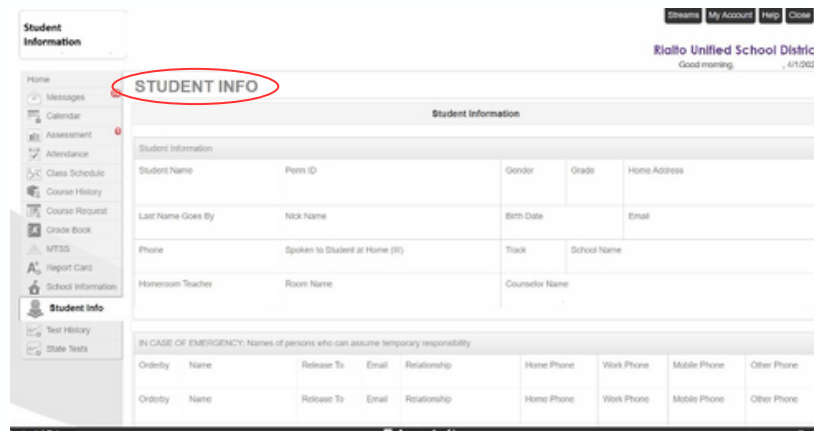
Student Information

Streams My Account Help Close

Rialto Unified School Distric

Good morning, , 4/1/202

Home
Messages
Calendar
Assessment
Attendance
Class Schedule
Course History
Course Request
Grade Book
MTSS
Report Card
School Information
Student Info
Test History
State Tests

STUDENT INFO

Student Information

Student Information

| Student Name | Perm ID | Gender | Grade | Home Address |
|---|---|---|---|---|
| Last Name Goes By | Nick Name | Birth Date | | Email |
| Phone | Spoken to Student at Home (W) | Track | School Name | |
| Homeroom Teacher | Room Name | Counselor Name | | |

IN CASE OF EMERGENCY: Names of persons who can assume temporary responsibility

| Orderby | Name | Release To | Email | Relationship | Home Phone | Work Phone | Mobile Phone | Other Phone |
|---|---|---|---|---|---|---|---|---|
| Orderby | Name | Release To | Email | Relationship | Home Phone | Work Phone | Mobile Phone | Other Phone |